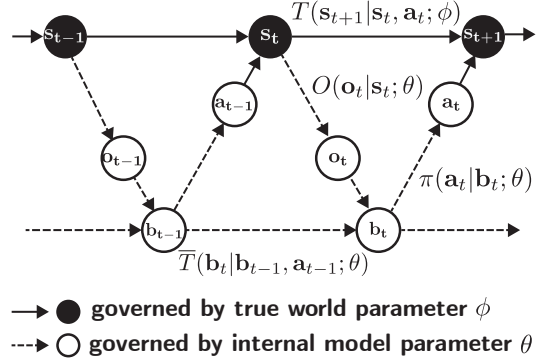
$\mathbf{s_{t-1}}$ $T(\mathbf{s}_{t+1}|\mathbf{s}_t, \mathbf{a}_t; \phi)$ $\mathbf{s_t}$ $\mathbf{s_{t+1}}$

$O(\mathbf{o}_t|\mathbf{s}_t; \theta)$

$\mathbf{a_{t-1}}$ $\mathbf{a_t}$

$\mathbf{o_{t-1}}$ $\mathbf{o_t}$

$\pi(\mathbf{a}_t|\mathbf{b}_t; \theta)$

$\mathbf{b_{t-1}}$ $\mathbf{b_t}$

$\overline{T}(\mathbf{b}_t|\mathbf{b}_{t-1}, \mathbf{a}_{t-1}; \theta)$

governed by true world parameter $\phi$

governed by internal model parameter $\theta$